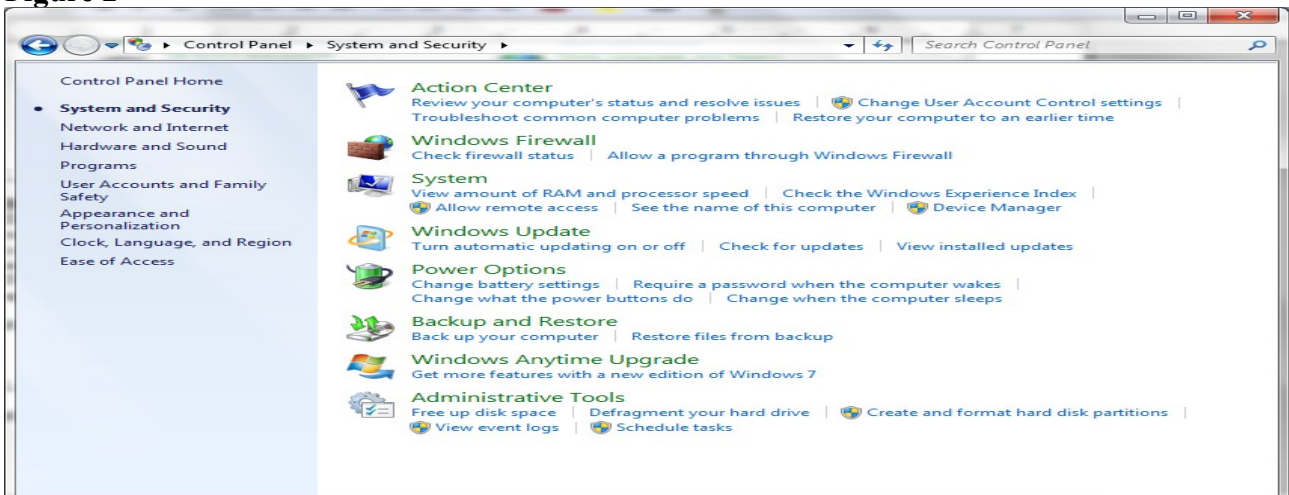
Figure 2

Control Panel ▸ System and Security ▸

Search Control Panel

Control Panel Home

System and Security

Network and Internet

Hardware and Sound

Programs

User Accounts and Family Safety

Appearance and Personalization

Clock, Language, and Region

Ease of Access

Action Center

Review your computer's status and resolve issues | Change User Account Control settings | Troubleshoot common computer problems | Restore your computer to an earlier time

Windows Firewall

Check firewall status | Allow a program through Windows Firewall

System

View amount of RAM and processor speed | Check the Windows Experience Index | Allow remote access | See the name of this computer | Device Manager

Windows Update

Turn automatic updating on or off | Check for updates | View installed updates

Power Options

Change battery settings | Require a password when the computer wakes | Change what the power buttons do | Change when the computer sleeps

Backup and Restore

Back up your computer | Restore files from backup

Windows Anytime Upgrade

Get more features with a new edition of Windows 7

Administrative Tools

Free up disk space | Defragment your hard drive | Create and format hard disk partitions | View event logs | Schedule tasks